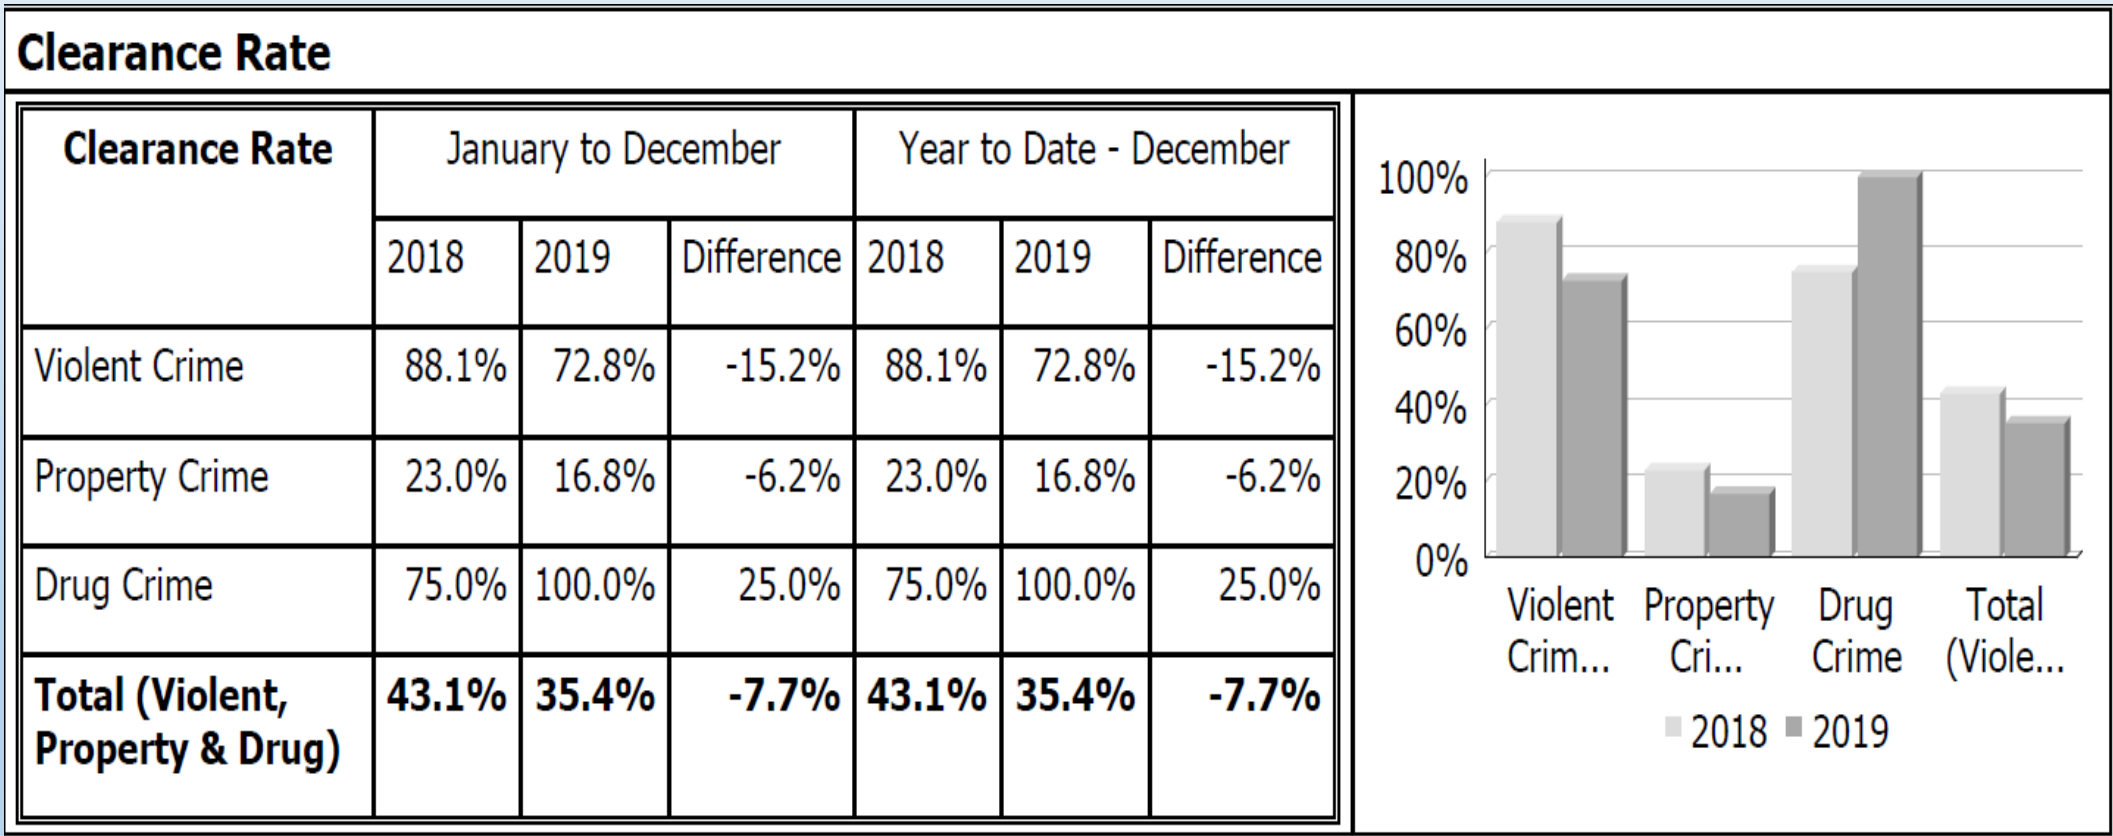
Clearance Rate

| Clearance Rate | January to December | | | Year to Date - December | | |
|---|---|---|---|---|---|---|
| | 2018 | 2019 | Difference | 2018 | 2019 | Difference |
| Violent Crime | 88.1% | 72.8% | -15.2% | 88.1% | 72.8% | -15.2% |
| Property Crime | 23.0% | 16.8% | -6.2% | 23.0% | 16.8% | -6.2% |
| Drug Crime | 75.0% | 100.0% | 25.0% | 75.0% | 100.0% | 25.0% |
| **Total (Violent, Property & Drug)** | **43.1%** | **35.4%** | **-7.7%** | **43.1%** | **35.4%** | **-7.7%** |

100%
80%
60%
40%
20%
0%
Violent Crim...
Property Cri...
Drug Crime
Total (Viole...
2018 2019